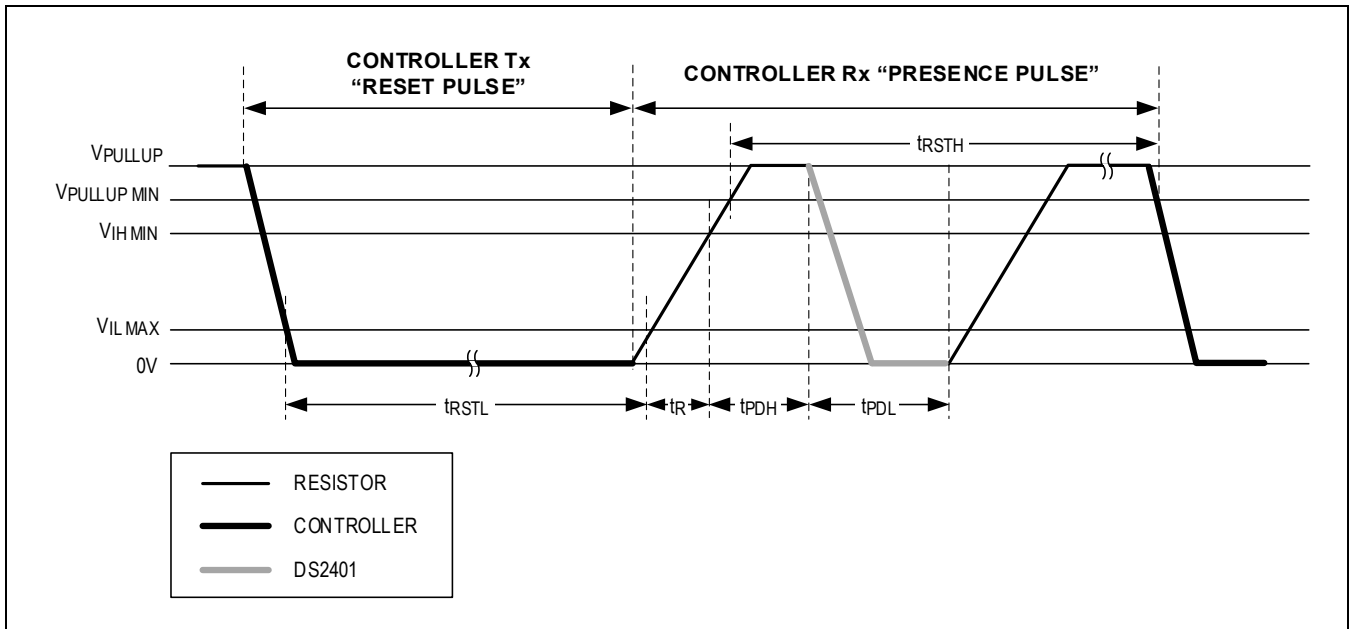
CONTROLLER Tx "RESET PULSE"

CONTROLLER Rx "PRESENCE PULSE"

$t_{RSTH}$

$V_{PULLUP}$

$V_{PULLUP\ MIN}$

$V_{IH\ MIN}$

$V_{IL\ MAX}$

0V

$t_{RSTL}$

$t_R$

$t_{PDH}$

$t_{PDL}$

RESISTOR

CONTROLLER

DS2401